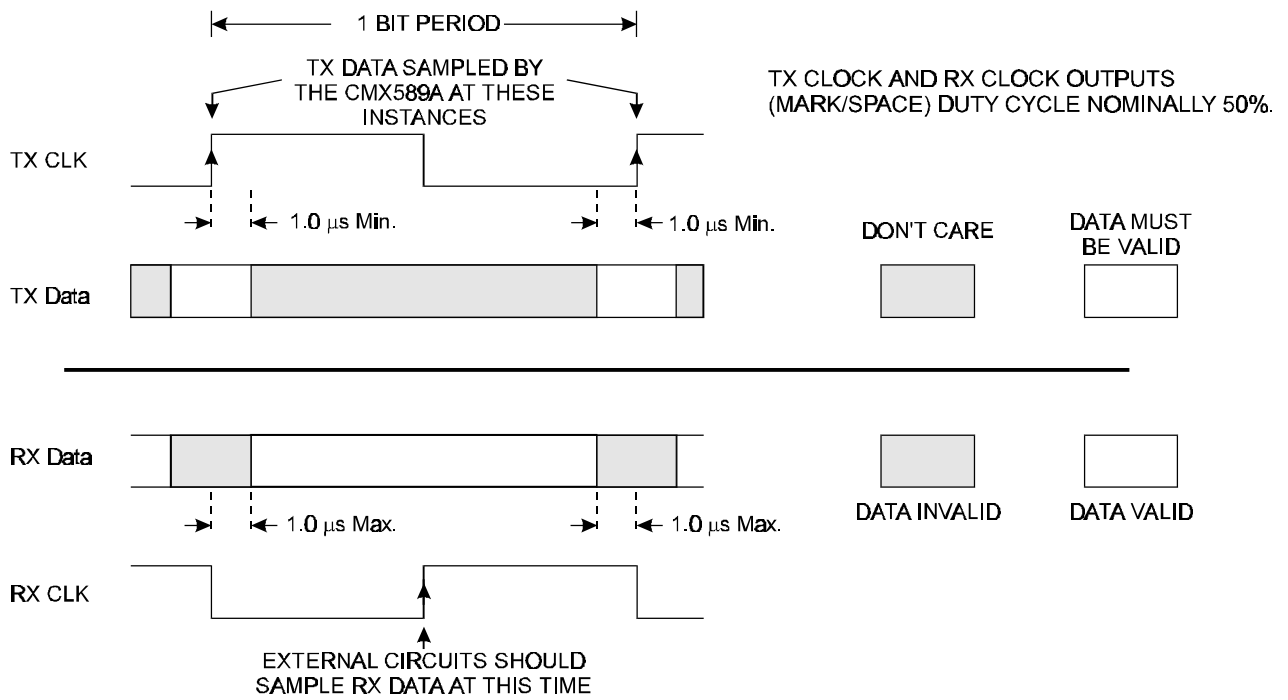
1 BIT PERIOD

TX DATA SAMPLED BY THE CMX589A AT THESE INSTANCES

TX CLOCK AND RX CLOCK OUTPUTS (MARK/SPACE) DUTY CYCLE NOMINALLY 50%.

TX CLK

1.0 $\mu$s Min.

1.0 $\mu$s Min.

DON'T CARE

DATA MUST BE VALID

TX Data

RX Data

1.0 $\mu$s Max.

1.0 $\mu$s Max.

DATA INVALID

DATA VALID

RX CLK

EXTERNAL CIRCUITS SHOULD SAMPLE RX DATA AT THIS TIME